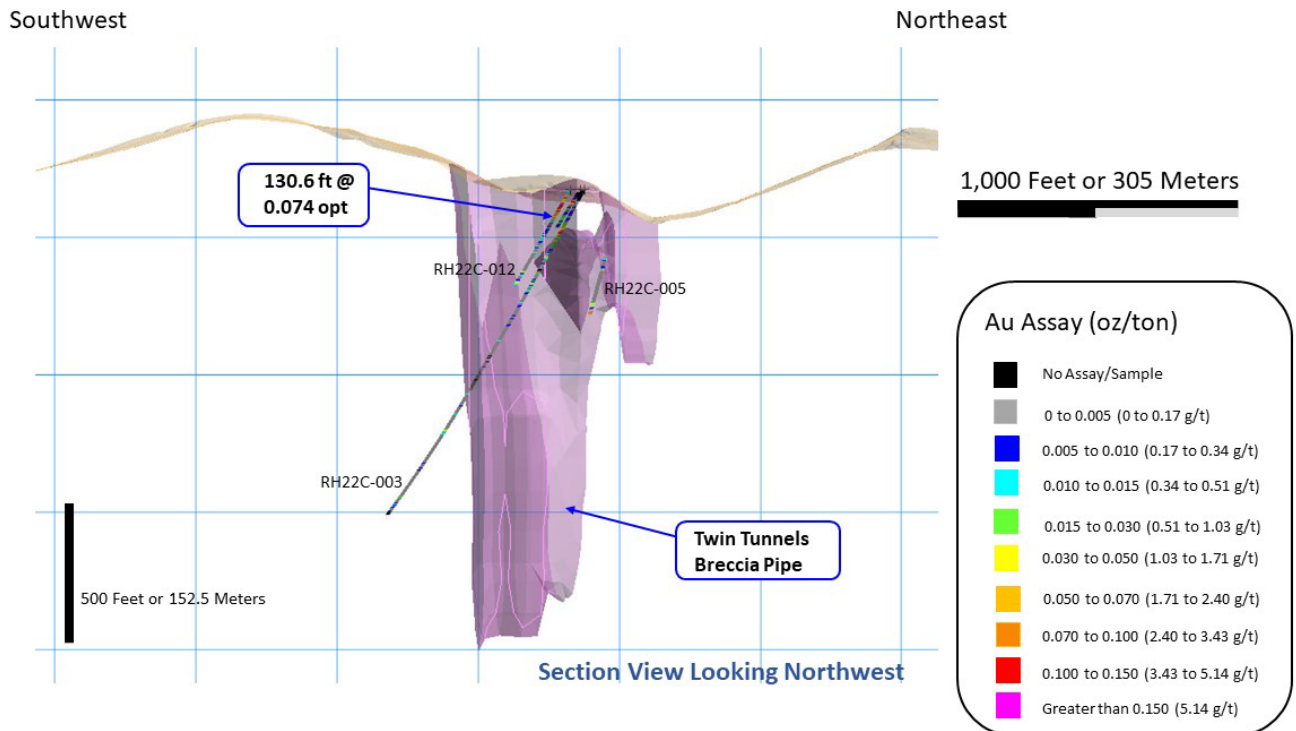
Southwest

Northeast

130.6 ft @ 0.074 opt

1,000 Feet or 305 Meters

RH22C-012

RH22C-005

Au Assay (oz/ton)

No Assay/Sample

0 to 0.005 (0 to 0.17 g/t)

0.005 to 0.010 (0.17 to 0.34 g/t)

0.010 to 0.015 (0.34 to 0.51 g/t)

0.015 to 0.030 (0.51 to 1.03 g/t)

0.030 to 0.050 (1.03 to 1.71 g/t)

0.050 to 0.070 (1.71 to 2.40 g/t)

0.070 to 0.100 (2.40 to 3.43 g/t)

0.100 to 0.150 (3.43 to 5.14 g/t)

Greater than 0.150 (5.14 g/t)

RH22C-003

Twin Tunnels Breccia Pipe

500 Feet or 152.5 Meters

Section View Looking Northwest